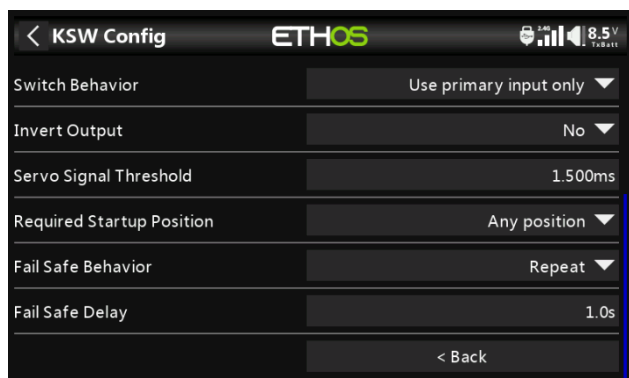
< KSW Config
ETHOS
8.5V TxBatt

Switch Behavior | Use primary input only
Invert Output | No
Servo Signal Threshold | 1.500ms
Required Startup Position | Any position
Fail Safe Behavior | Repeat
Fail Safe Delay | 1.0s
< Back